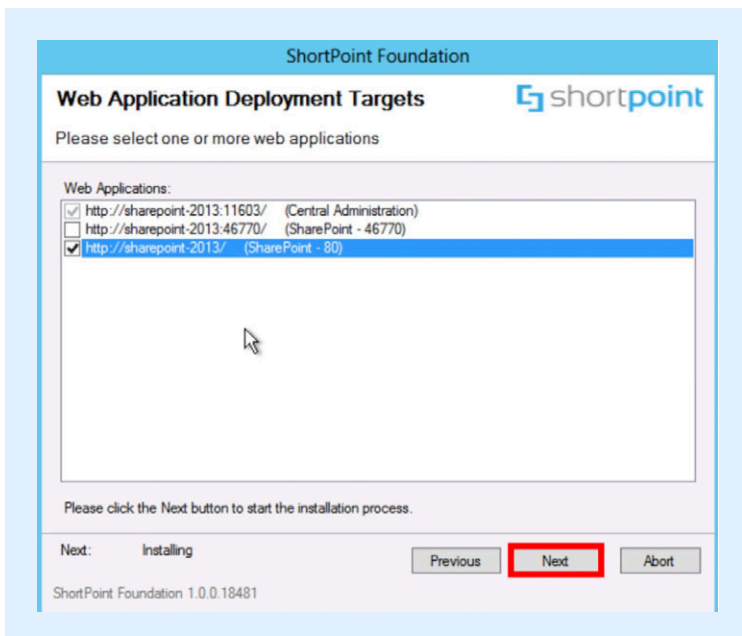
ShortPoint Foundation

Web Application Deployment Targets

shortpoint

Please select one or more web applications

Web Applications:

http://sharepoint-2013:11603/ (Central Administration)
http://sharepoint-2013:46770/ (SharePoint - 46770)
http://sharepoint-2013/ (SharePoint - 80)

Please click the Next button to start the installation process.

Next: Installing

Previous Next Abort

ShortPoint Foundation 1.0.0.18481